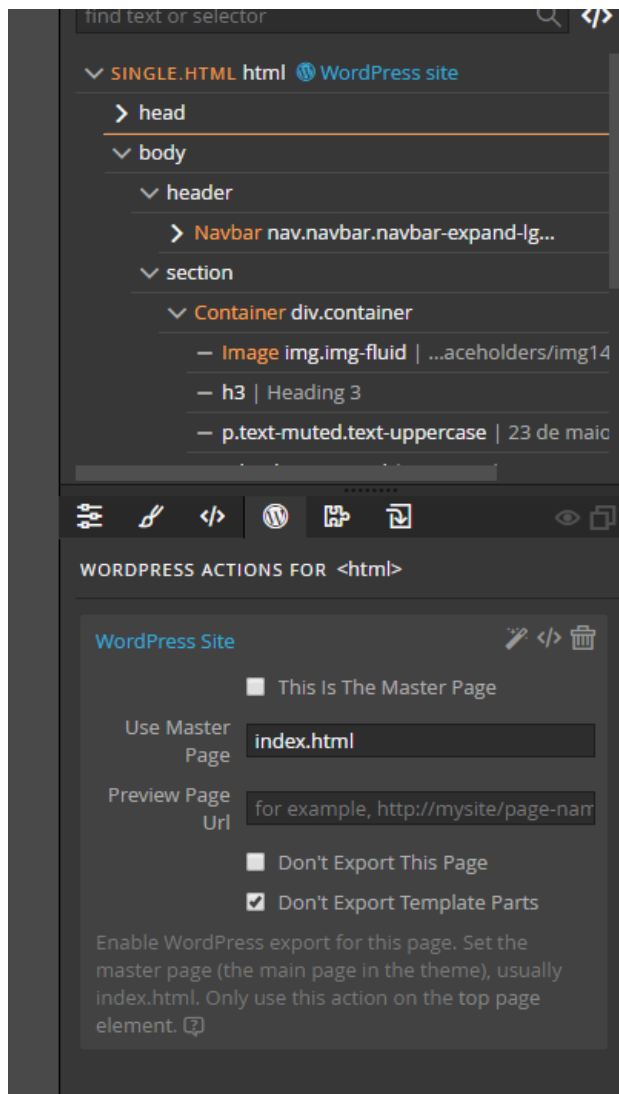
find text or selector

SINGLE.HTML html WordPress site
head
body
header
Navbar nav.navbar.navbar-expand-lg...
section
Container div.container
Image img.img-fluid | ...aceholders/img14
h3 | Heading 3
p.text-muted.text-uppercase | 23 de maio

WORDPRESS ACTIONS FOR <html>

WordPress Site

This Is The Master Page

Use Master Page index.html

Preview Page Url for example, http://mysite/page-nam

Don't Export This Page

Don't Export Template Parts

Enable WordPress export for this page. Set the master page (the main page in the theme), usually index.html. Only use this action on the top page element.